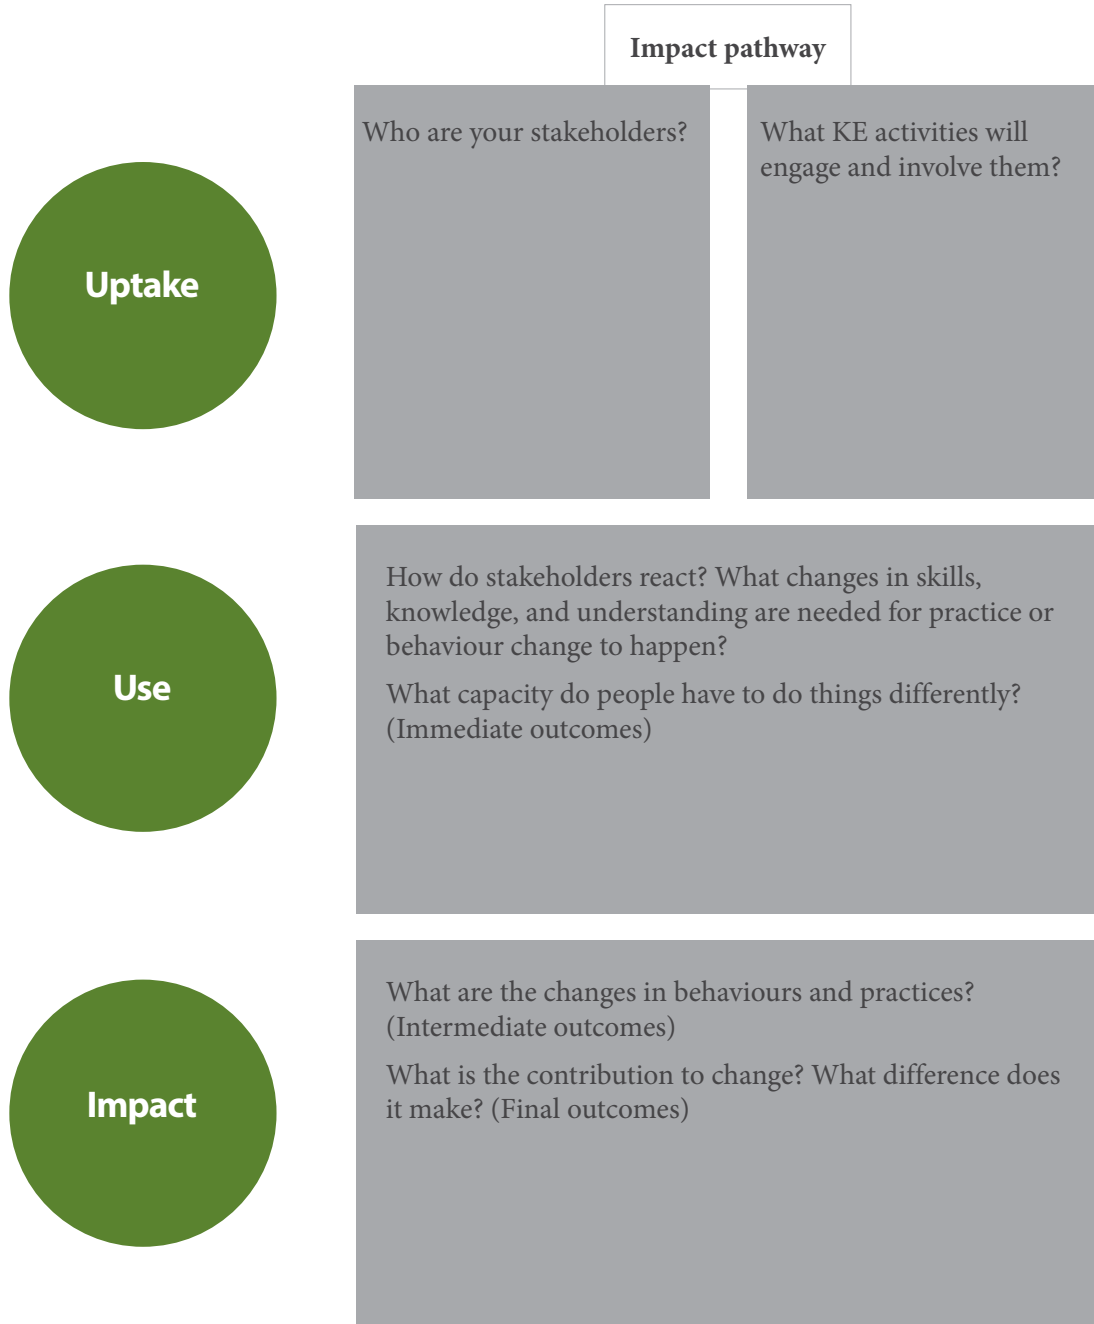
Impact pathway

Uptake

Who are your stakeholders?

What KE activities will engage and involve them?

Use

How do stakeholders react? What changes in skills, knowledge, and understanding are needed for practice or behaviour change to happen?

What capacity do people have to do things differently? (Immediate outcomes)

Impact

What are the changes in behaviours and practices? (Intermediate outcomes)

What is the contribution to change? What difference does it make? (Final outcomes)